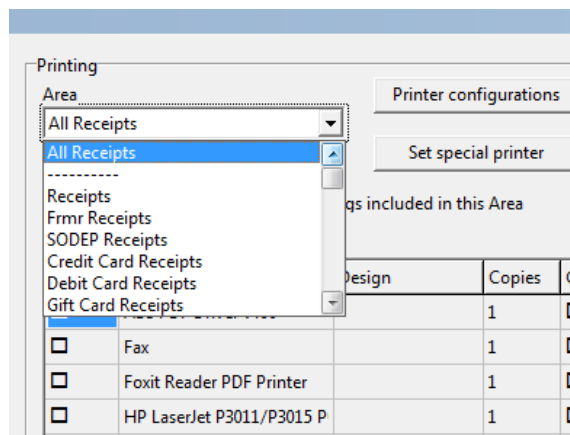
Printing

Area

All Receipts

All Receipts
----------
Receipts
Frmr Receipts
SODEP Receipts
Credit Card Receipts
Debit Card Receipts
Gift Card Receipts

Printer configurations

Set special printer

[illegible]gs included in this Area

| | | Design | Copies | |
|---|---|---|---|---|
| ☐ | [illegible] | | 1 | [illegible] |
| ☐ | Fax | | 1 | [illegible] |
| ☐ | Foxit Reader PDF Printer | | 1 | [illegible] |
| ☐ | HP LaserJet P3011/P3015 P | | 1 | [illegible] |